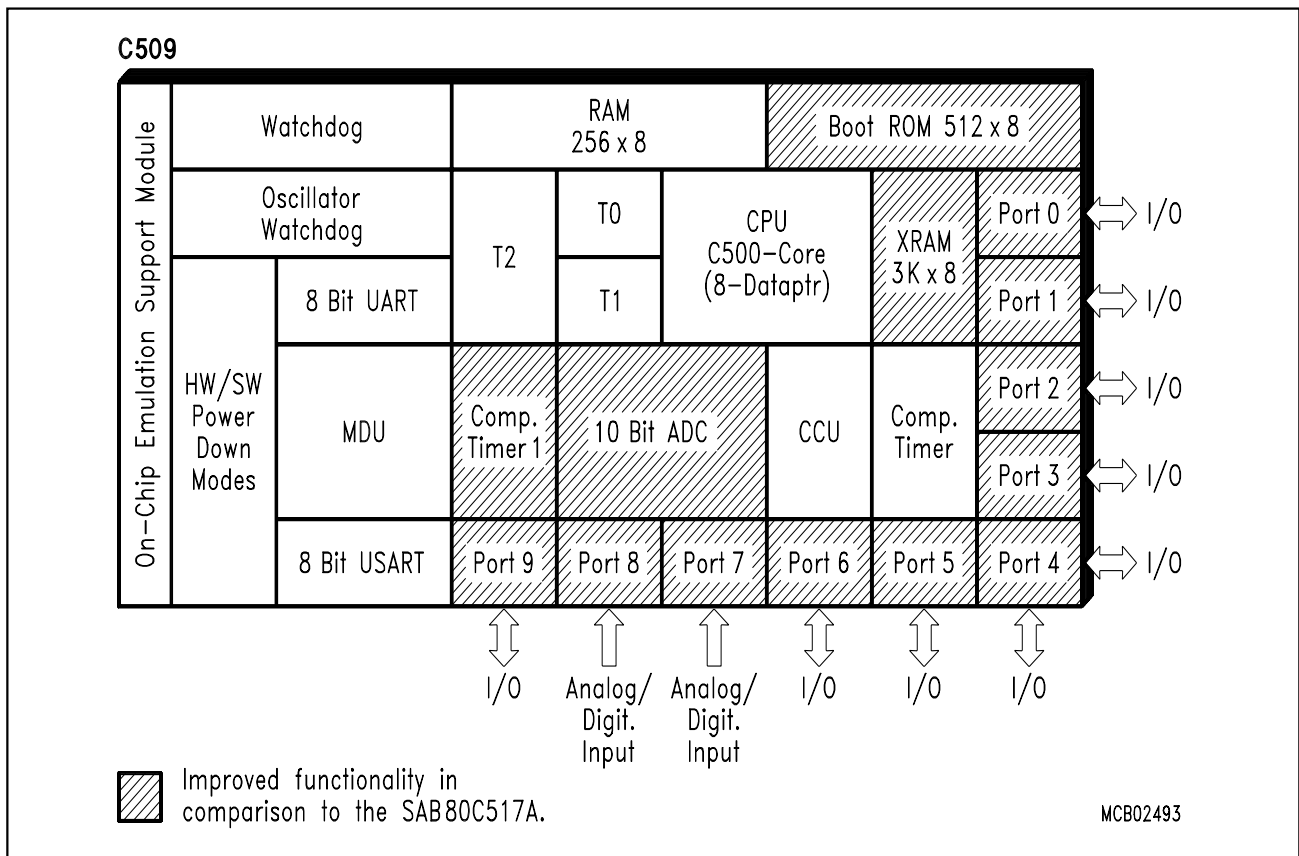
C509

On-Chip Emulation Support Module

Watchdog

RAM
256 x 8

Boot ROM 512 x 8

Oscillator Watchdog

T2

T0

T1

CPU
C500-Core
(8-Dataptr)

XRAM
3K x 8

Port 0

I/O

Port 1

I/O

HW/SW Power Down Modes

8 Bit UART

MDU

Comp. Timer 1

10 Bit ADC

CCU

Comp. Timer

Port 2

I/O

Port 3

I/O

8 Bit USART

Port 9

Port 8

Port 7

Port 6

Port 5

Port 4

I/O

I/O

Analog/ Digit. Input

Analog/ Digit. Input

I/O

I/O

I/O

Improved functionality in comparison to the SAB80C517A.

MCB02493